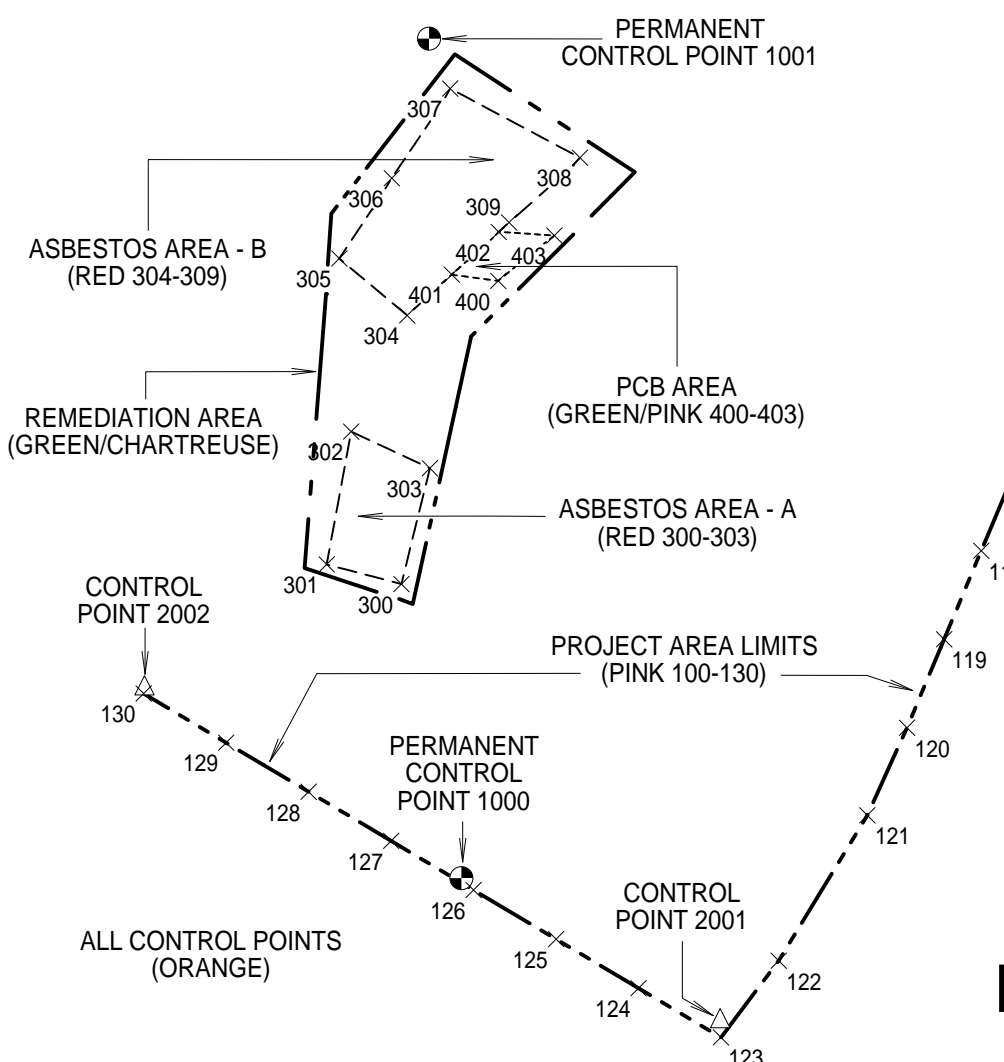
PERMANENT CONTROL POINT 1001

307

306

308

309

ASBESTOS AREA - B (RED 304-309)

305

402

403

401

400

304

PCB AREA (GREEN/PINK 400-403)

REMEDIATION AREA (GREEN/CHARTREUSE)

302

303

ASBESTOS AREA - A (RED 300-303)

301

300

CONTROL POINT 2002

11

PROJECT AREA LIMITS (PINK 100-130)

119

130

129

PERMANENT CONTROL POINT 1000

120

128

127

121

126

CONTROL POINT 2001

ALL CONTROL POINTS (ORANGE)

125

122

124

123